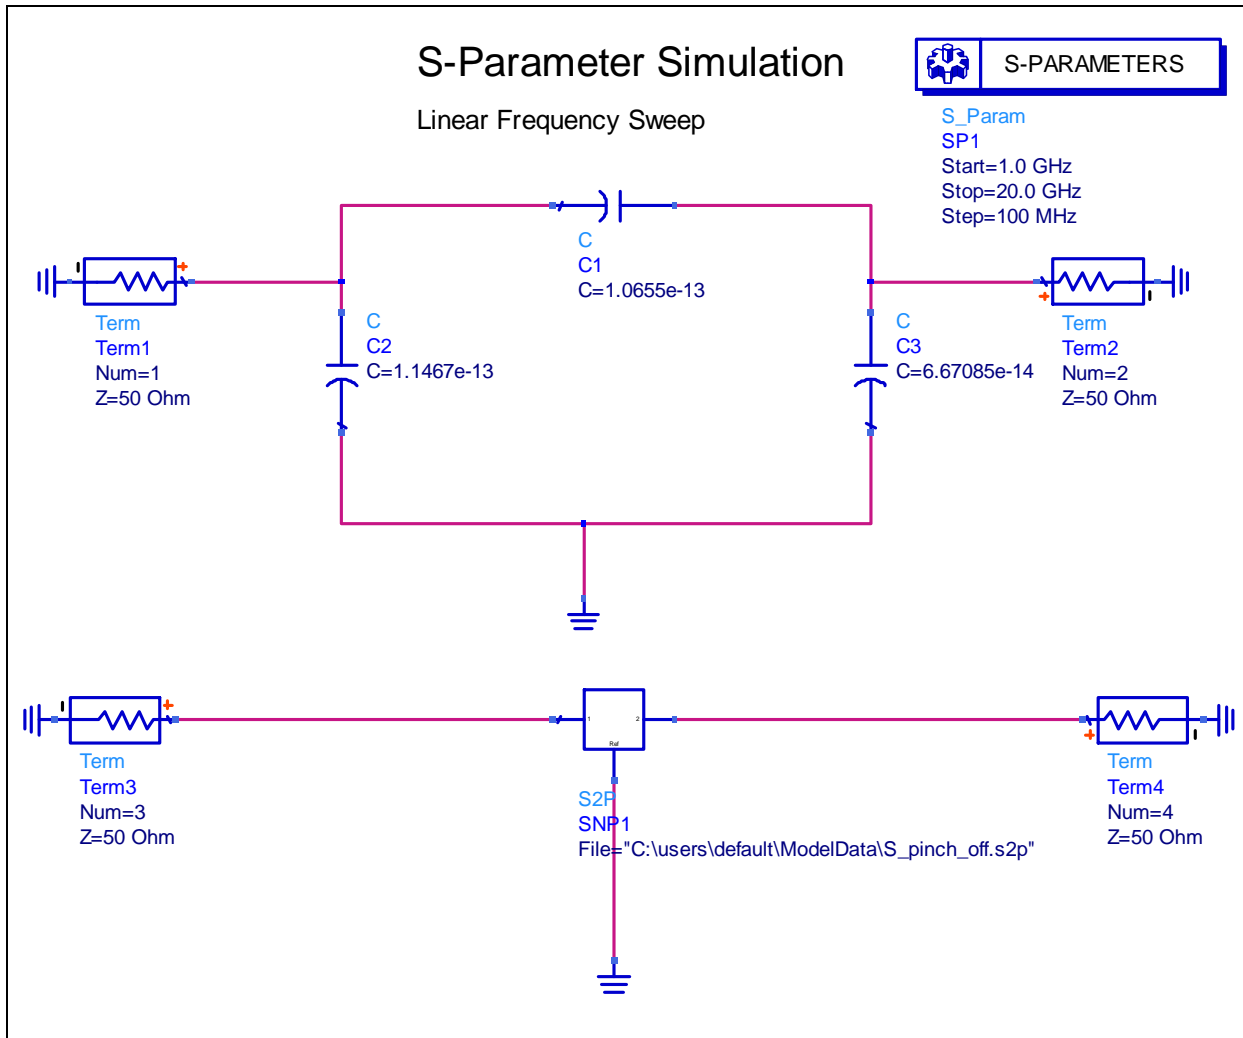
S-Parameter Simulation

Linear Frequency Sweep

S-PARAMETERS

S_Param
SP1
Start=1.0 GHz
Stop=20.0 GHz
Step=100 MHz

C
C1
C=1.0655e-13

Term
Term1
Num=1
Z=50 Ohm

C
C2
C=1.1467e-13

C
C3
C=6.67085e-14

Term
Term2
Num=2
Z=50 Ohm

1 2
Ref

Term
Term3
Num=3
Z=50 Ohm

S2P
SNP1
File="C:\users\default\ModelData\S_pinch_off.s2p"

Term
Term4
Num=4
Z=50 Ohm